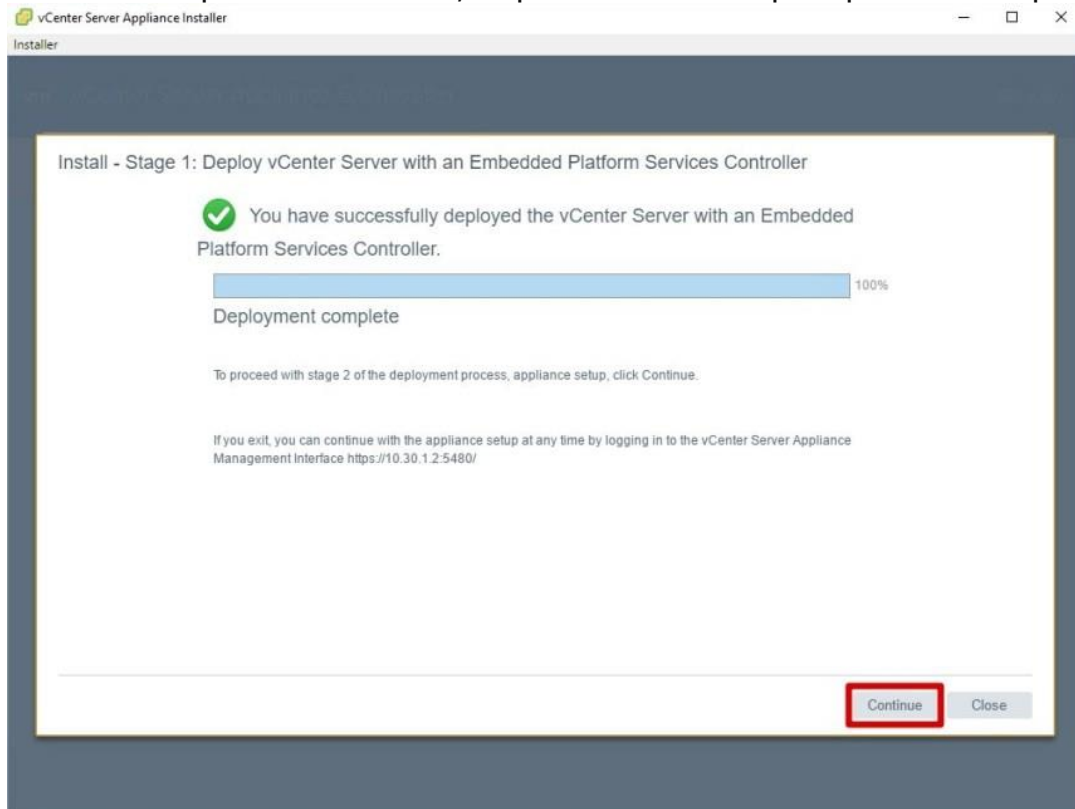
vCenter Server Appliance Installer

Installer

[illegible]

Install - Stage 1: Deploy vCenter Server with an Embedded Platform Services Controller

You have successfully deployed the vCenter Server with an Embedded Platform Services Controller.

100%

Deployment complete

To proceed with stage 2 of the deployment process, appliance setup, click Continue.

If you exit, you can continue with the appliance setup at any time by logging in to the vCenter Server Appliance Management Interface https://10.30.1.2:5480/

Continue

Close